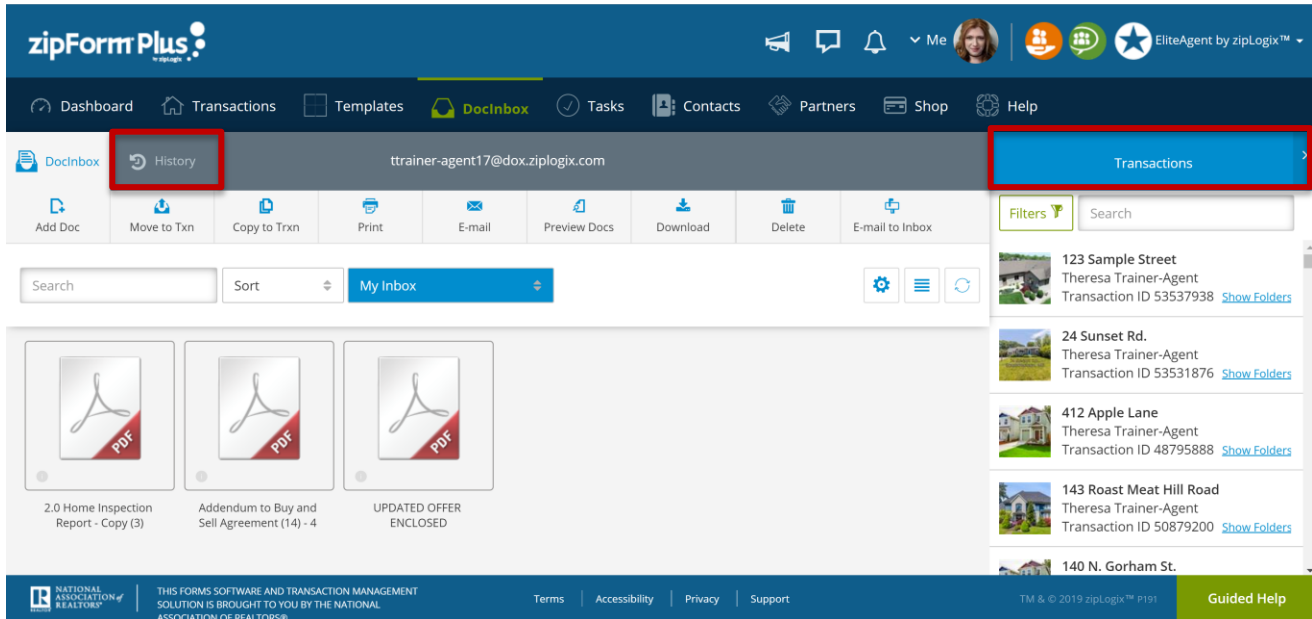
zipForm Plus
by zipLogix

Me

EliteAgent by zipLogix™

Dashboard Transactions Templates DocInbox Tasks Contacts Partners Shop Help

DocInbox History ttrainer-agent17@dox.ziplogix.com

Transactions

Add Doc Move to Txn Copy to Trxn Print E-mail Preview Docs Download Delete E-mail to Inbox

Search Sort My Inbox

PDF
2.0 Home Inspection Report - Copy (3)

PDF
Addendum to Buy and Sell Agreement (14) - 4

PDF
UPDATED OFFER ENCLOSED

Filters Search

123 Sample Street
Theresa Trainer-Agent
Transaction ID 53537938 Show Folders

24 Sunset Rd.
Theresa Trainer-Agent
Transaction ID 53531876 Show Folders

412 Apple Lane
Theresa Trainer-Agent
Transaction ID 48795888 Show Folders

143 Roast Meat Hill Road
Theresa Trainer-Agent
Transaction ID 50879200 Show Folders

140 N. Gorham St.

NATIONAL ASSOCIATION OF REALTORS®

THIS FORMS SOFTWARE AND TRANSACTION MANAGEMENT SOLUTION IS BROUGHT TO YOU BY THE NATIONAL ASSOCIATION OF REALTORS®

Terms | Accessibility | Privacy | Support

TM & © 2019 zipLogix™ P191

Guided Help